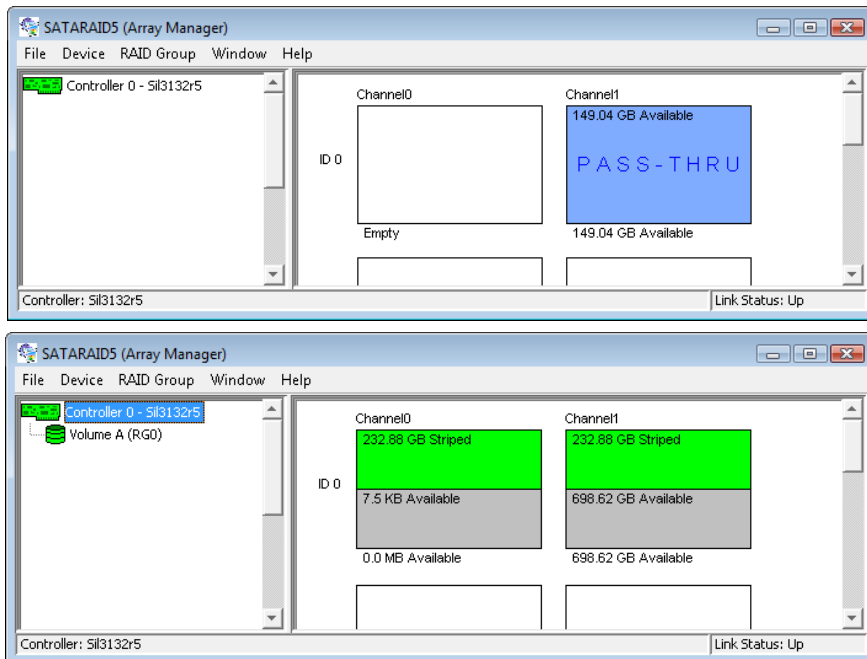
SATARAID5 (Array Manager)

File Device RAID Group Window Help

Controller 0 - Sil3132r5

Channel0

Channel1

149.04 GB Available

PASS-THRU

ID 0

Empty

149.04 GB Available

Controller: Sil3132r5

Link Status: Up

SATARAID5 (Array Manager)

File Device RAID Group Window Help

Controller 0 - Sil3132r5

Volume A (RG0)

Channel0

Channel1

232.88 GB Striped

232.88 GB Striped

ID 0

7.5 KB Available

698.62 GB Available

0.0 MB Available

698.62 GB Available

Controller: Sil3132r5

Link Status: Up